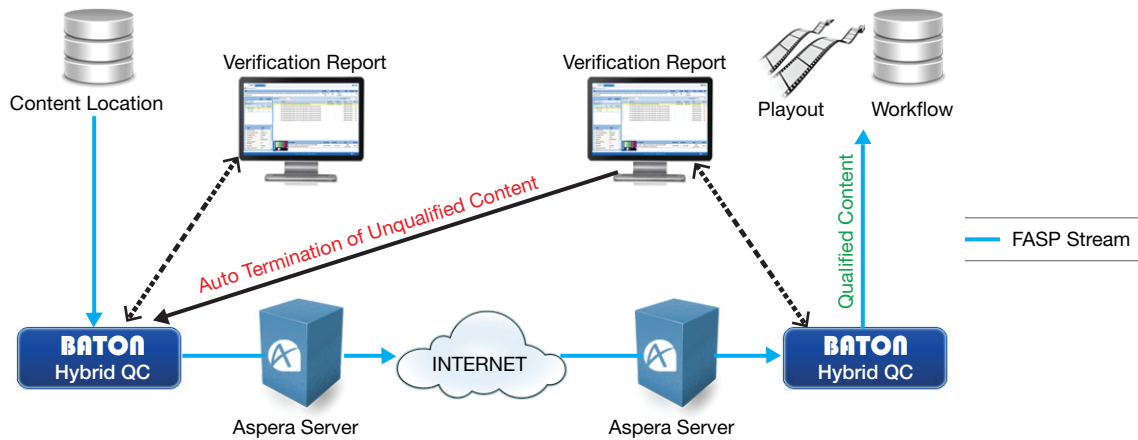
Content Location

Verification Report

Verification Report

Playout

Workflow

Auto Termination of Unqualified Content

Qualified Content

FASP Stream

BATON
Hybrid QC

INTERNET

BATON
Hybrid QC

Aspera Server

Aspera Server